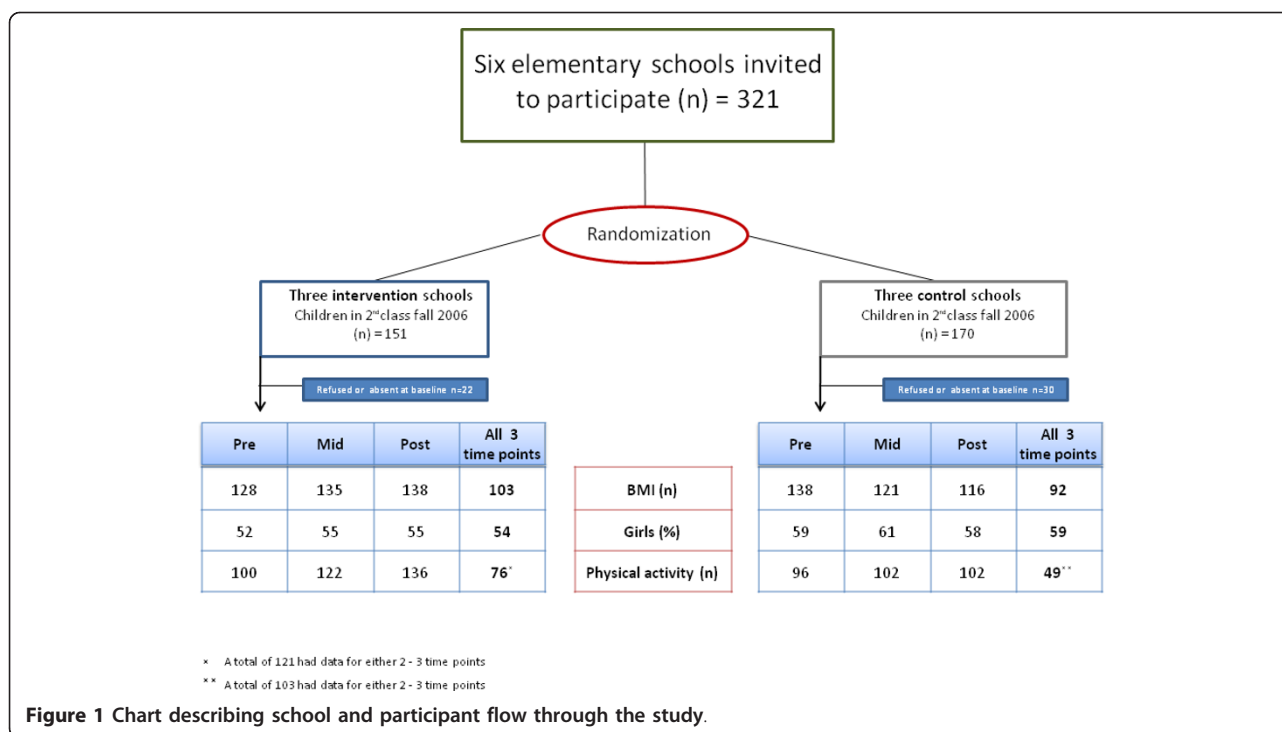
Six elementary schools invited to participate (n) = 321

Randomization

Three intervention schools
Children in $2^{nd}$ class fall 2006
(n) = 151

Three control schools
Children in $2^{nd}$ class fall 2006
(n) = 170

Refused or absent at baseline n=22

Refused or absent at baseline n=30

| Pre | Mid | Post | All 3 time points |
|---|---|---|---|
| 128 | 135 | 138 | 103 |
| 52 | 55 | 55 | 54 |
| 100 | 122 | 136 | 76* |

| |
|---|
| BMI (n) |
| Girls (%) |
| Physical activity (n) |

| Pre | Mid | Post | All 3 time points |
|---|---|---|---|
| 138 | 121 | 116 | 92 |
| 59 | 61 | 58 | 59 |
| 96 | 102 | 102 | 49** |

* A total of 121 had data for either 2 - 3 time points
** A total of 103 had data for either 2 - 3 time points

Figure 1 Chart describing school and participant flow through the study.